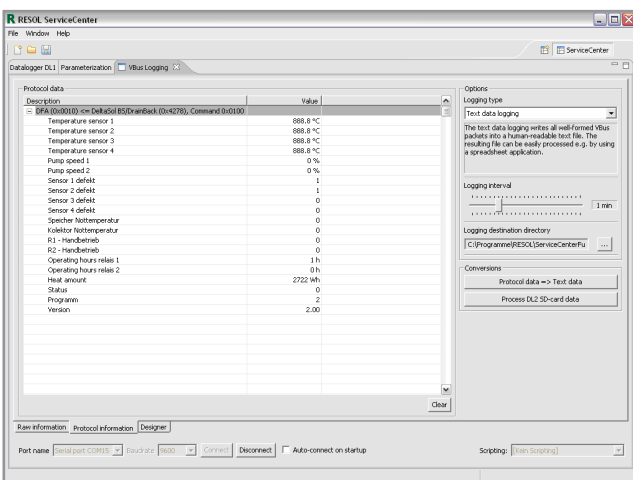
RESOL ServiceCenter
File Window Help
ServiceCenter
Datalogger DL1 Parameterization VBus Logging

Protocol data

| Description | Value |
|---|---|
| DFA (0x0010) <= DeltaSol BS/DrainBack (0x4278), Command 0x0100 | |
| Temperature sensor 1 | 888.8 °C |
| Temperature sensor 2 | 888.8 °C |
| Temperature sensor 3 | 888.8 °C |
| Temperature sensor 4 | 888.8 °C |
| Pump speed 1 | 0 % |
| Pump speed 2 | 0 % |
| Sensor 1 defekt | 1 |
| Sensor 2 defekt | 1 |
| Sensor 3 defekt | 0 |
| Sensor 4 defekt | 0 |
| Speicher Nottemperatur | 0 |
| Kolektor Nottemperatur | 0 |
| R1 - Handbetrieb | 0 |
| R2 - Handbetrieb | 0 |
| Operating hours relais 1 | 1 h |
| Operating hours relais 2 | 0 h |
| Heat amount | 2722 Wh |
| Status | 0 |
| Programm | 2 |
| Version | 2.00 |

Clear

Options
Logging type
Text data logging
The text data logging writes all well-formed VBus packets into a human-readable text file. The resulting file can be easily processed e.g. by using a spreadsheet application.

Logging interval
1 min

Logging destination directory
C:\Programme\RESOL\ServiceCenterFu ...

Conversions
Protocol data => Text data
Process DL2 SD-card data

Raw information Protocol information Designer

Port name Serial port COM15 Baudrate 9600 Connect Disconnect Auto-connect on startup
Scripting: [Kein Scripting]